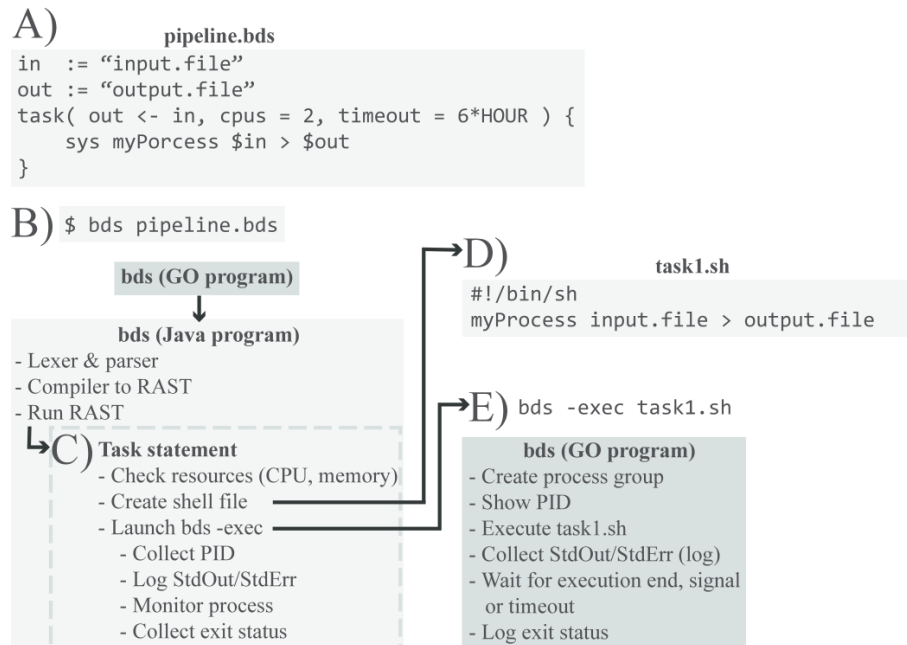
A) pipeline.bds

in  := “input.file”
out := “output.file”
task( out <- in, cpus = 2, timeout = 6*HOUR ) {
    sys myPorcess $in > $out
}

B) $ bds pipeline.bds

bds (GO program)

bds (Java program)
- Lexer & parser
- Compiler to RAST
- Run RAST

C) Task statement
- Check resources (CPU, memory)
- Create shell file
- Launch bds -exec
- Collect PID
- Log StdOut/StdErr
- Monitor process
- Collect exit status

D) task1.sh

#!/bin/sh
myProcess input.file > output.file

E) bds -exec task1.sh

bds (GO program)
- Create process group
- Show PID
- Execute task1.sh
- Collect StdOut/StdErr (log)
- Wait for execution end, signal or timeout
- Log exit status